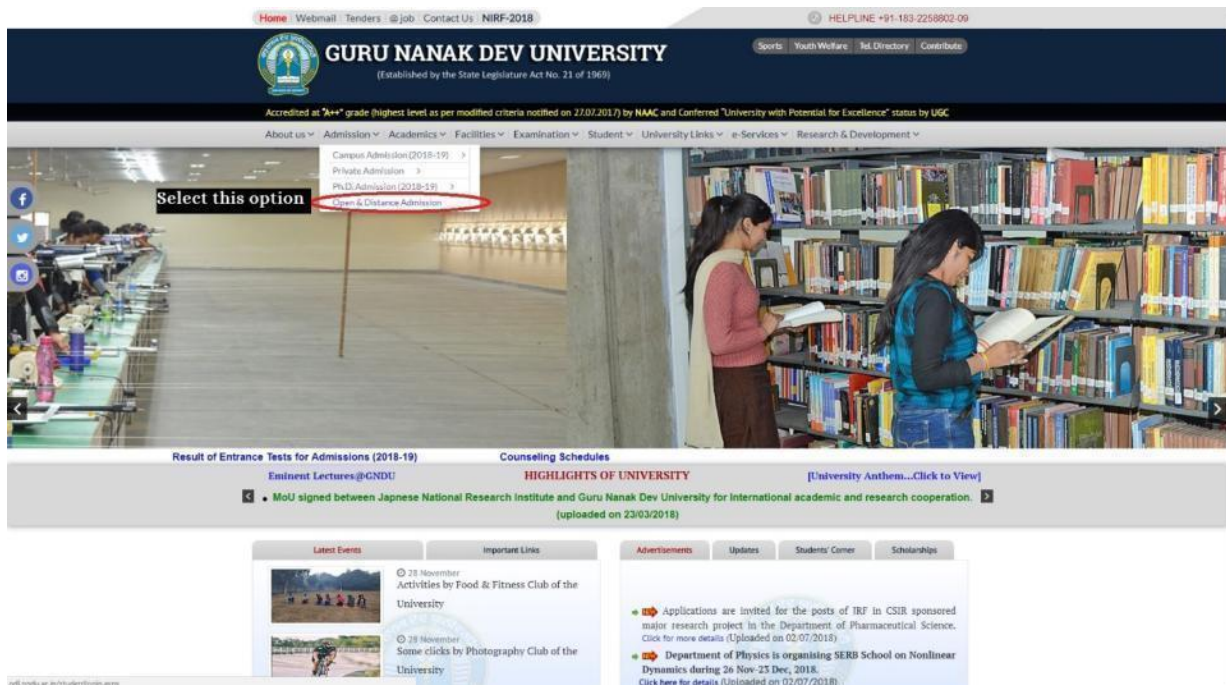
Home | Webmail | Tenders | @job | Contact Us | NIRF-2018

HELPLINE +91-183-2258802-09

GURU NANAK DEV UNIVERSITY
(Established by the State Legislature Act No. 21 of 1969)

Sports | Youth Welfare | Tel. Directory | Contribute

Accredited at "A++" grade (highest level as per modified criteria notified on 27.07.2017) by NAAC and Conferred "University with Potential for Excellence" status by UGC

About us | Admission | Academics | Facilities | Examination | Student | University Links | e-Services | Research & Development

Campus Admission (2018-19)
Private Admission
Ph.D. Admission (2018-19)
Open & Distance Admission

Select this option

Result of Entrance Tests for Admissions (2018-19)
Counseling Schedules

Eminent Lectures@GNDU
HIGHLIGHTS OF UNIVERSITY
[University Anthem...Click to View]

• MoU signed between Japnese National Research Institute and Guru Nanak Dev University for International academic and research cooperation. (uploaded on 23/03/2018)

Latest Events | Important Links

28 November
Activities by Food & Fitness Club of the University

28 November
Some clicks by Photography Club of the University

Advertisements | Updates | Students' Corner | Scholarships

Applications are invited for the posts of IRF in CSIR sponsored major research project in the Department of Pharmaceutical Science.
Click for more details (Uploaded on 02/07/2018)

Department of Physics is organising SERB School on Nonlinear Dynamics during 26 Nov-23 Dec, 2018.
Click here for details (Uploaded on 02/07/2018)

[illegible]